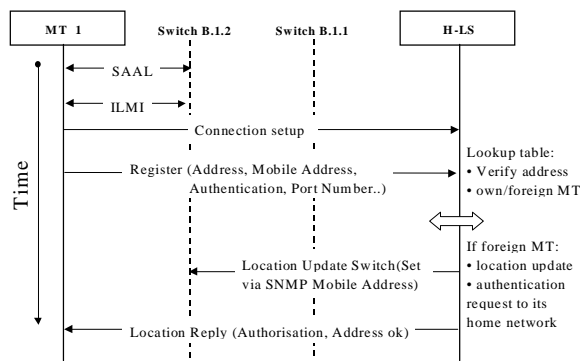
MT 1

Switch B.1.2

Switch B.1.1

H-LS

Time

SAAL

ILMI

Connection setup

Register (Address, Mobile Address, Authentication, Port Number..)

Lookup table:
• Verify address
• own/foreign MT

If foreign MT:
• location update
• authentication request to its home network

Location Update Switch(Set via SNMP Mobile Address)

Location Reply (Authorisation, Address ok)